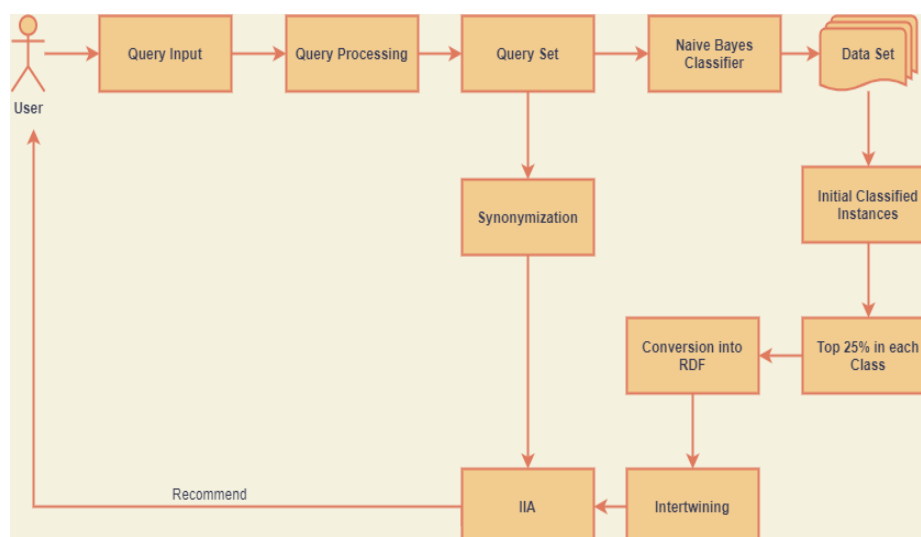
User

Query Input

Query Processing

Query Set

Naive Bayes Classifier

Data Set

Synonymization

Initial Classified Instances

Conversion into RDF

Top 25% in each Class

Recommend

IIA

Intertwining